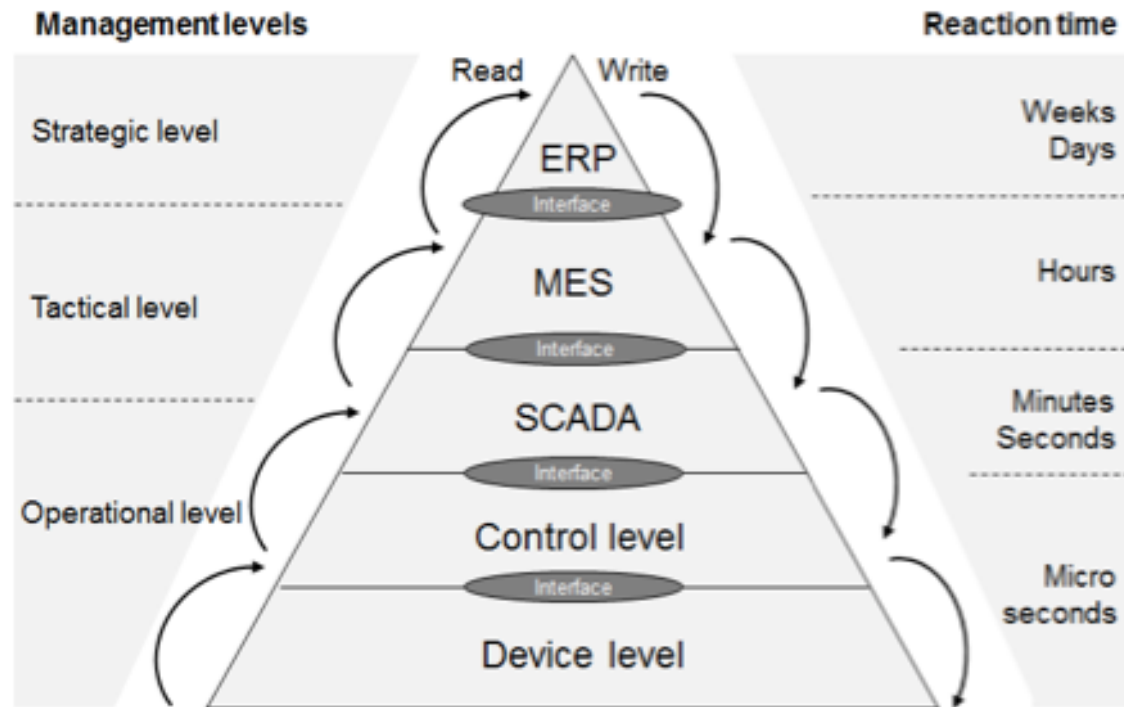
Management levels

Reaction time

Read

Write

Strategic level

ERP

Interface

Weeks
Days

Tactical level

MES

Hours

Interface

SCADA

Minutes
Seconds

Interface

Operational level

Control level

Interface

Micro
seconds

Device level